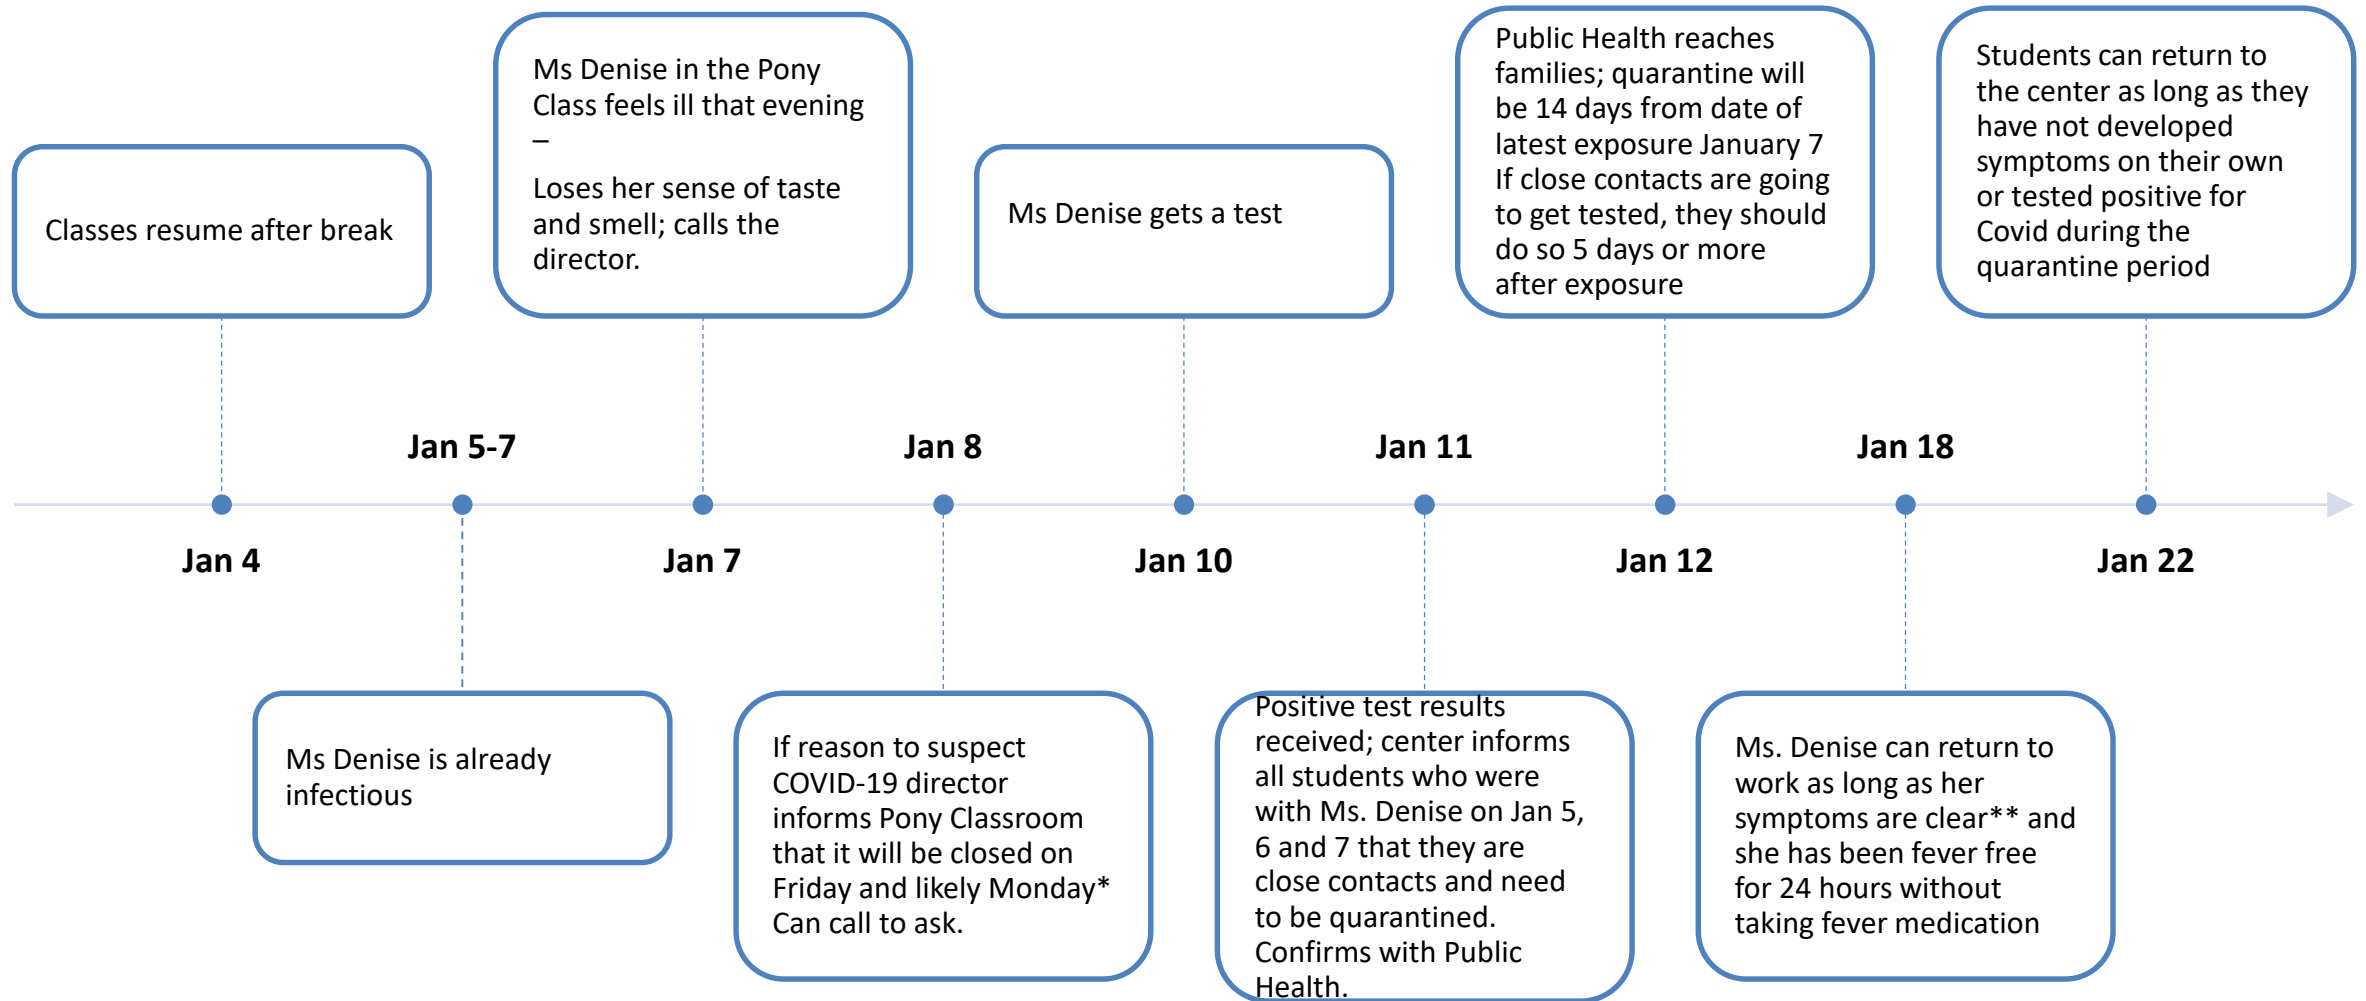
Jan 4
Classes resume after break

Jan 5-7
Ms Denise is already infectious

Jan 7
Ms Denise in the Pony Class feels ill that evening –

Loses her sense of taste and smell; calls the director.

Jan 8
If reason to suspect COVID-19 director informs Pony Classroom that it will be closed on Friday and likely Monday* Can call to ask.

Jan 10
Ms Denise gets a test

Jan 11
Positive test results received; center informs all students who were with Ms. Denise on Jan 5, 6 and 7 that they are close contacts and need to be quarantined. Confirms with Public Health.

Jan 12
Public Health reaches families; quarantine will be 14 days from date of latest exposure January 7 If close contacts are going to get tested, they should do so 5 days or more after exposure

Jan 18
Ms. Denise can return to work as long as her symptoms are clear** and she has been fever free for 24 hours without taking fever medication

Jan 22
Students can return to the center as long as they have not developed symptoms on their own or tested positive for Covid during the quarantine period